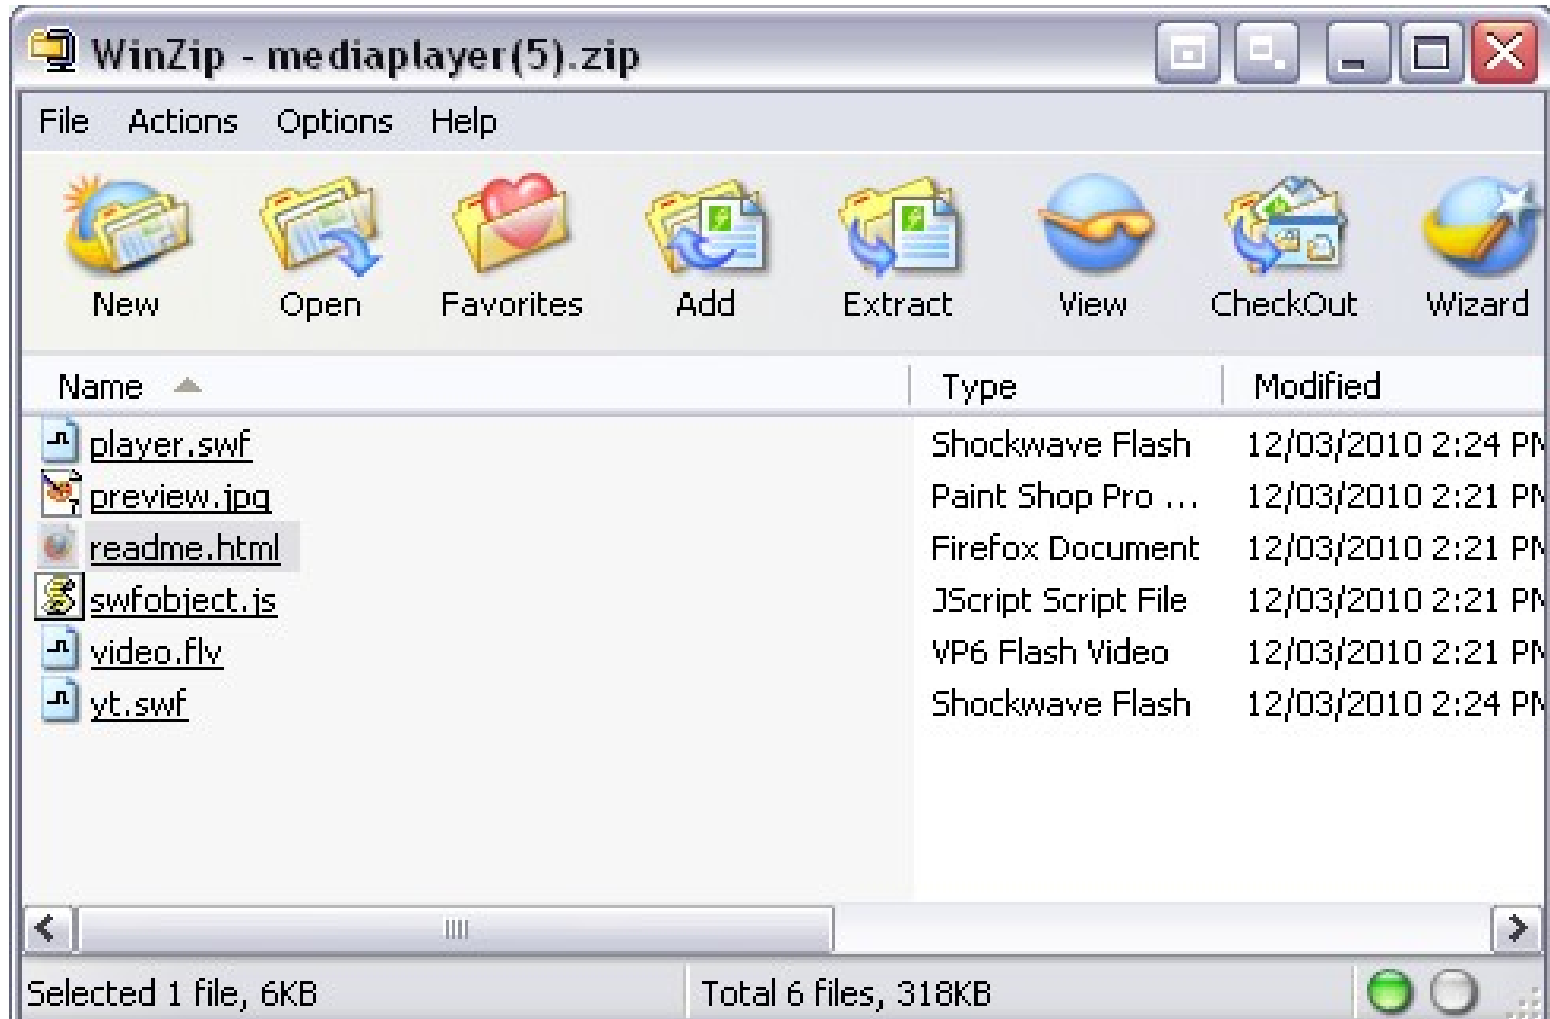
WinZip - mediaplayer(5).zip

File Actions Options Help

New Open Favorites Add Extract View CheckOut Wizard

| Name | Type | Modified |
|---|---|---|
| player.swf | Shockwave Flash | 12/03/2010 2:24 PM |
| preview.jpg | Paint Shop Pro ... | 12/03/2010 2:21 PM |
| readme.html | Firefox Document | 12/03/2010 2:21 PM |
| swfobject.js | JScript Script File | 12/03/2010 2:21 PM |
| video.flv | VP6 Flash Video | 12/03/2010 2:21 PM |
| yt.swf | Shockwave Flash | 12/03/2010 2:24 PM |

Selected 1 file, 6KB
Total 6 files, 318KB